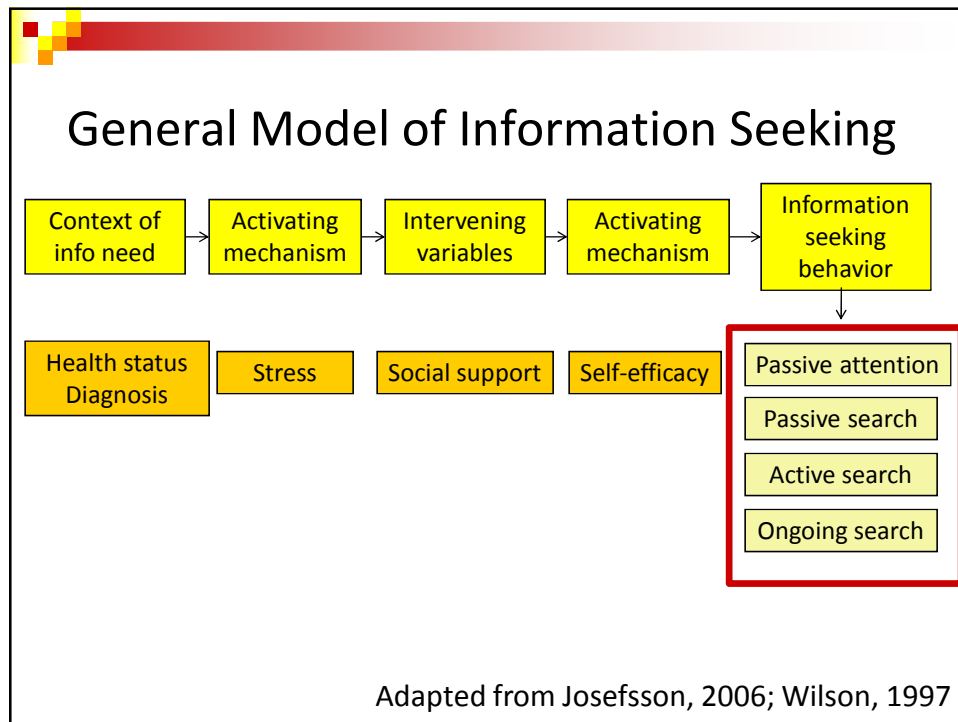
General Model of Information Seeking

Context of info need

Activating mechanism

Intervening variables

Activating mechanism

Information seeking behavior

Health status Diagnosis

Stress

Social support

Self-efficacy

Passive attention

Passive search

Active search

Ongoing search

Adapted from Josefsson, 2006; Wilson, 1997